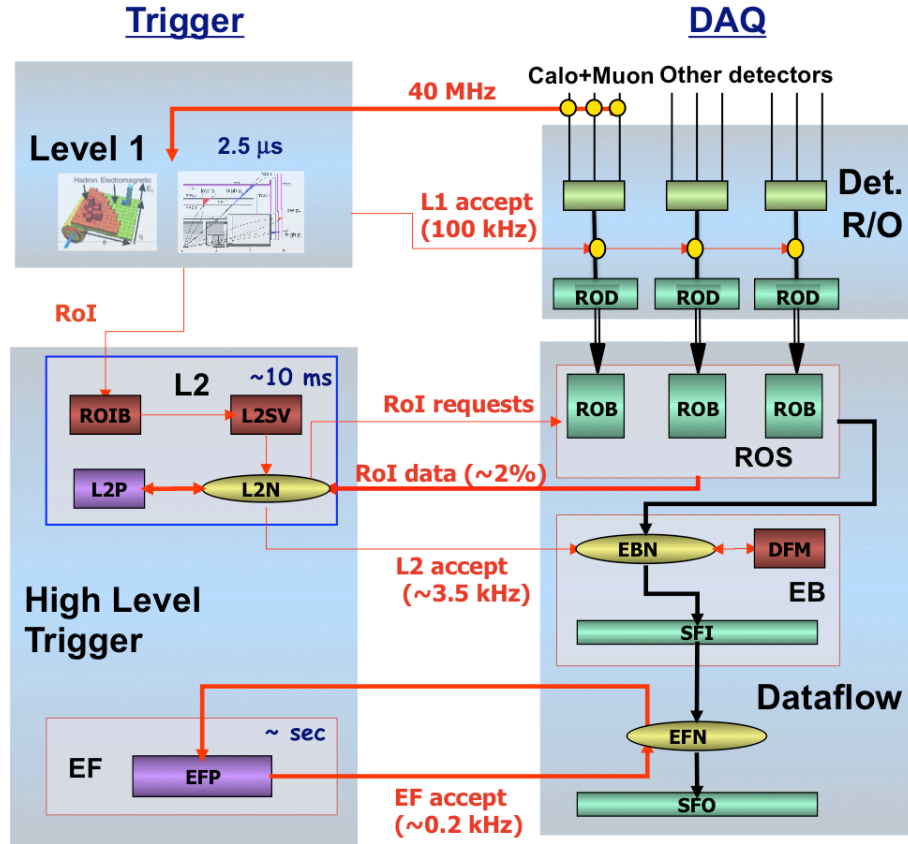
Trigger

DAQ

40 MHz

Calo+Muon Other detectors

Level 1

2.5 μs

Hadron Electromagnetic

Det. R/O

L1 accept (100 kHz)

ROD ROD ROD

RoI

L2

~10 ms

ROIB

L2SV

RoI requests

ROB ROB ROB

ROS

L2P

L2N

RoI data (~2%)

L2 accept (~3.5 kHz)

EBN

DFM

EB

High Level Trigger

SFI

Dataflow

~ sec

EF

EFP

EFN

EF accept (~0.2 kHz)

SFO